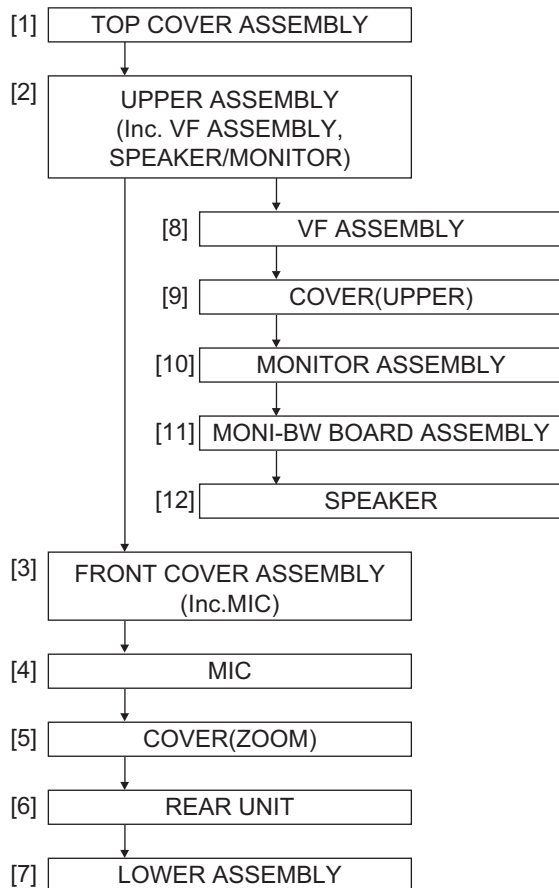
[1] TOP COVER ASSEMBLY

[2] UPPER ASSEMBLY (Inc. VF ASSEMBLY, SPEAKER/MONITOR)

[8] VF ASSEMBLY

[9] COVER(UPPER)

[10] MONITOR ASSEMBLY

[11] MONI-BW BOARD ASSEMBLY

[12] SPEAKER

[3] FRONT COVER ASSEMBLY (Inc.MIC)

[4] MIC

[5] COVER(ZOOM)

[6] REAR UNIT

[7] LOWER ASSEMBLY